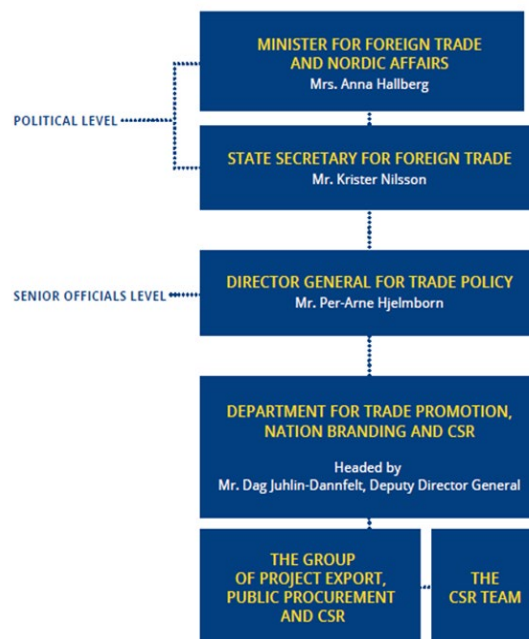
MINISTER FOR FOREIGN TRADE AND NORDIC AFFAIRS
Mrs. Anna Hallberg

POLITICAL LEVEL

STATE SECRETARY FOR FOREIGN TRADE
Mr. Krister Nilsson

SENIOR OFFICIALS LEVEL

DIRECTOR GENERAL FOR TRADE POLICY
Mr. Per-Arne Hjelmborn

DEPARTMENT FOR TRADE PROMOTION, NATION BRANDING AND CSR

Headed by
Mr. Dag Juhlin-Dannfelt, Deputy Director General

THE GROUP OF PROJECT EXPORT, PUBLIC PROCUREMENT AND CSR

THE CSR TEAM